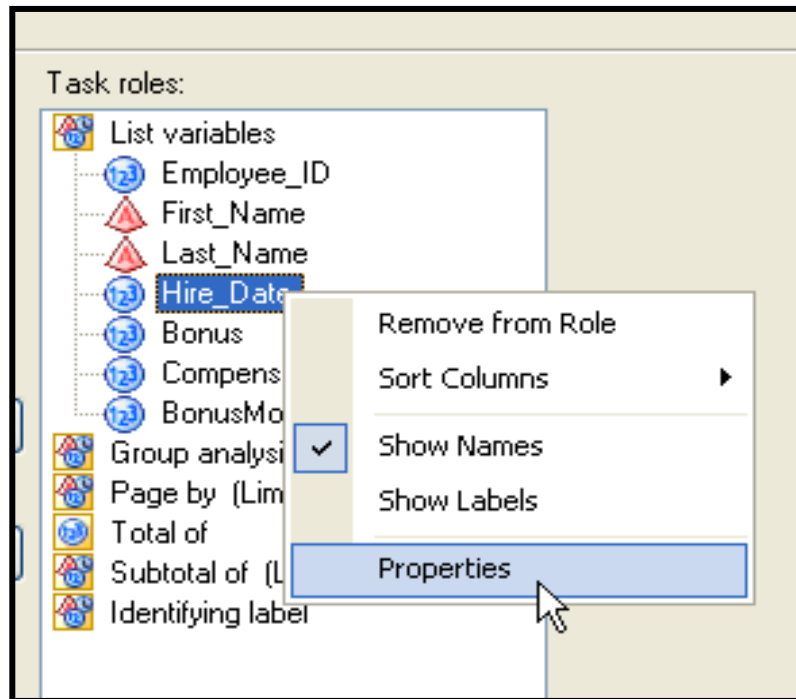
Task roles:

List variables
Employee_ID
First_Name
Last_Name
Hire_Date
Bonus
Compens
BonusMo
Group analysi
Page by (Lim
Total of
Subtotal of (L
Identifying label

Remove from Role
Sort Columns
Show Names
Show Labels
Properties